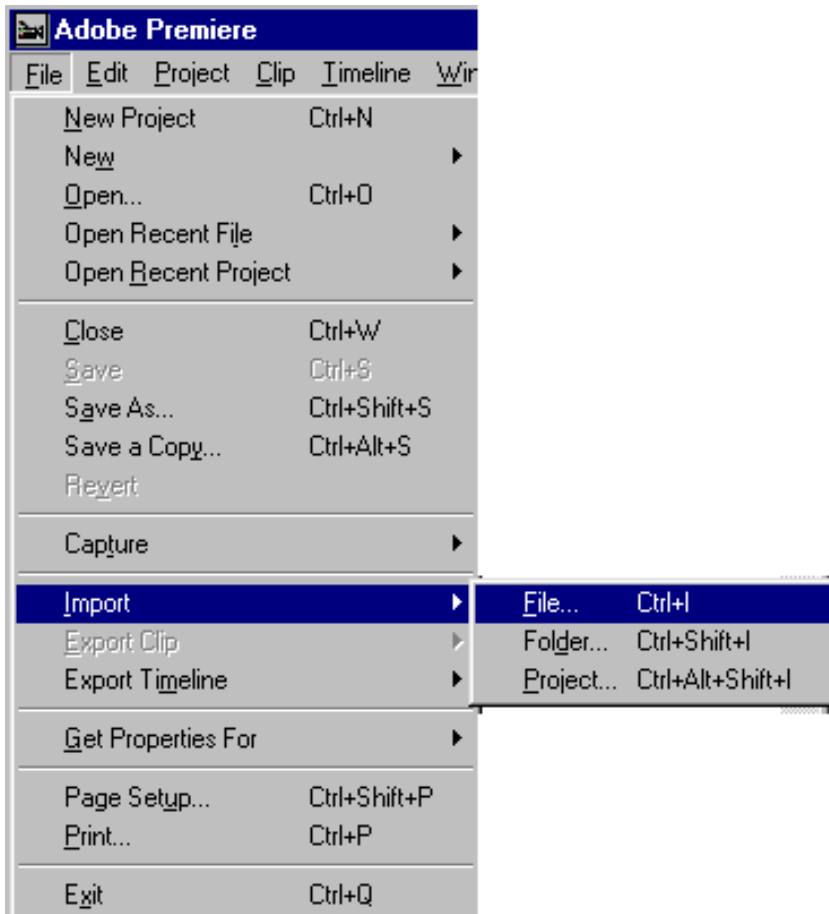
Adobe Premiere

File Edit Project Clip Timeline Wir

New Project Ctrl+N
New
Open... Ctrl+O
Open Recent File
Open Recent Project

Close Ctrl+W
Save Ctrl+S
Save As... Ctrl+Shift+S
Save a Copy... Ctrl+Alt+S
Revert

Capture

Import
Export Clip
Export Timeline

Get Properties For

Page Setup... Ctrl+Shift+P
Print... Ctrl+P

Exit Ctrl+Q

File... Ctrl+I
Folder... Ctrl+Shift+I
Project... Ctrl+Alt+Shift+I